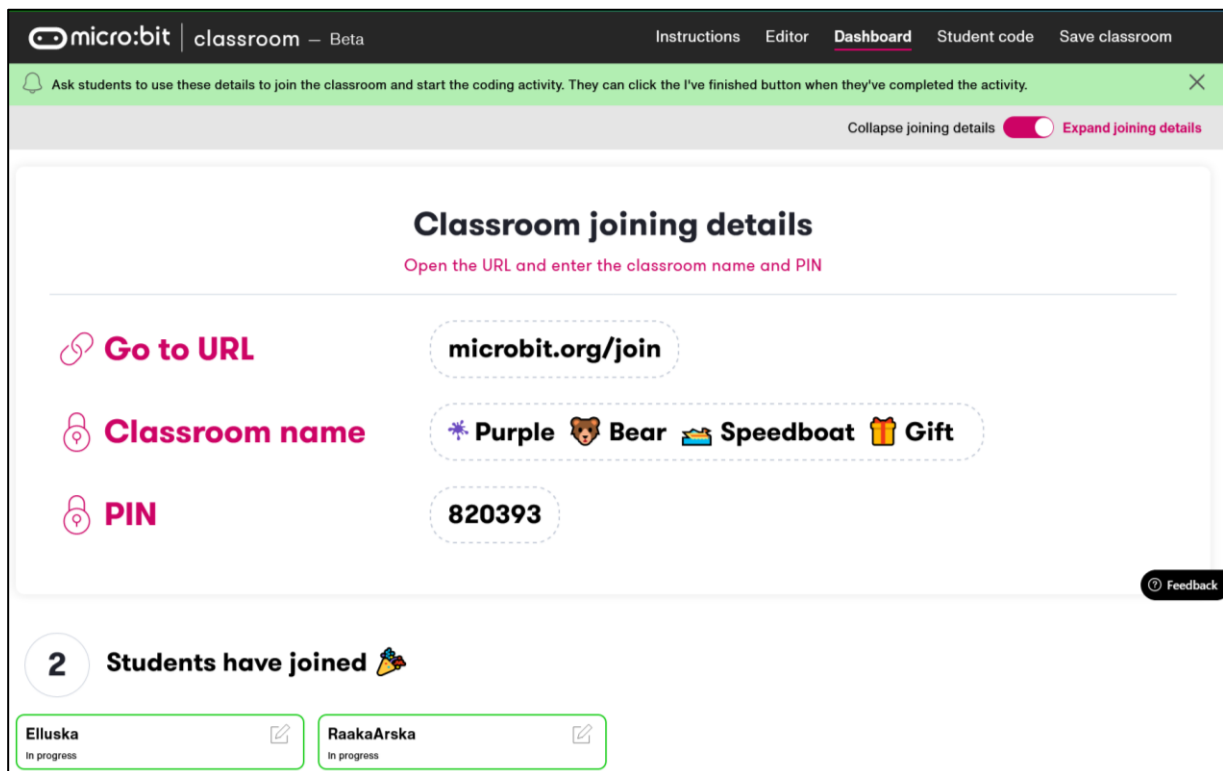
micro:bit | classroom – Beta

Instructions Editor Dashboard Student code Save classroom

Ask students to use these details to join the classroom and start the coding activity. They can click the I've finished button when they've completed the activity.

Collapse joining details Expand joining details

Classroom joining details

Open the URL and enter the classroom name and PIN

Go to URL microbit.org/join

Classroom name Purple Bear Speedboat Gift

PIN 820393

Feedback

2 Students have joined

Elluska
In progress

RaakaArska
In progress